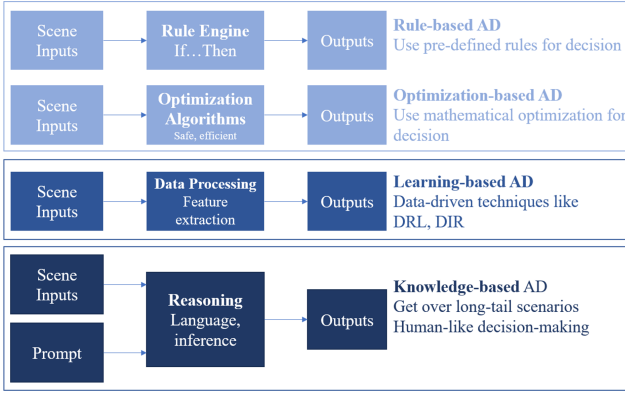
Scene Inputs

Rule Engine
If…Then

Outputs

Rule-based AD
Use pre-defined rules for decision

Scene Inputs

Optimization Algorithms
Safe, efficient

Outputs

Optimization-based AD
Use mathematical optimization for decision

Scene Inputs

Data Processing
Feature extraction

Outputs

Learning-based AD
Data-driven techniques like DRL, DIR

Scene Inputs

Prompt

Reasoning
Language, inference

Outputs

Knowledge-based AD
Get over long-tail scenarios
Human-like decision-making